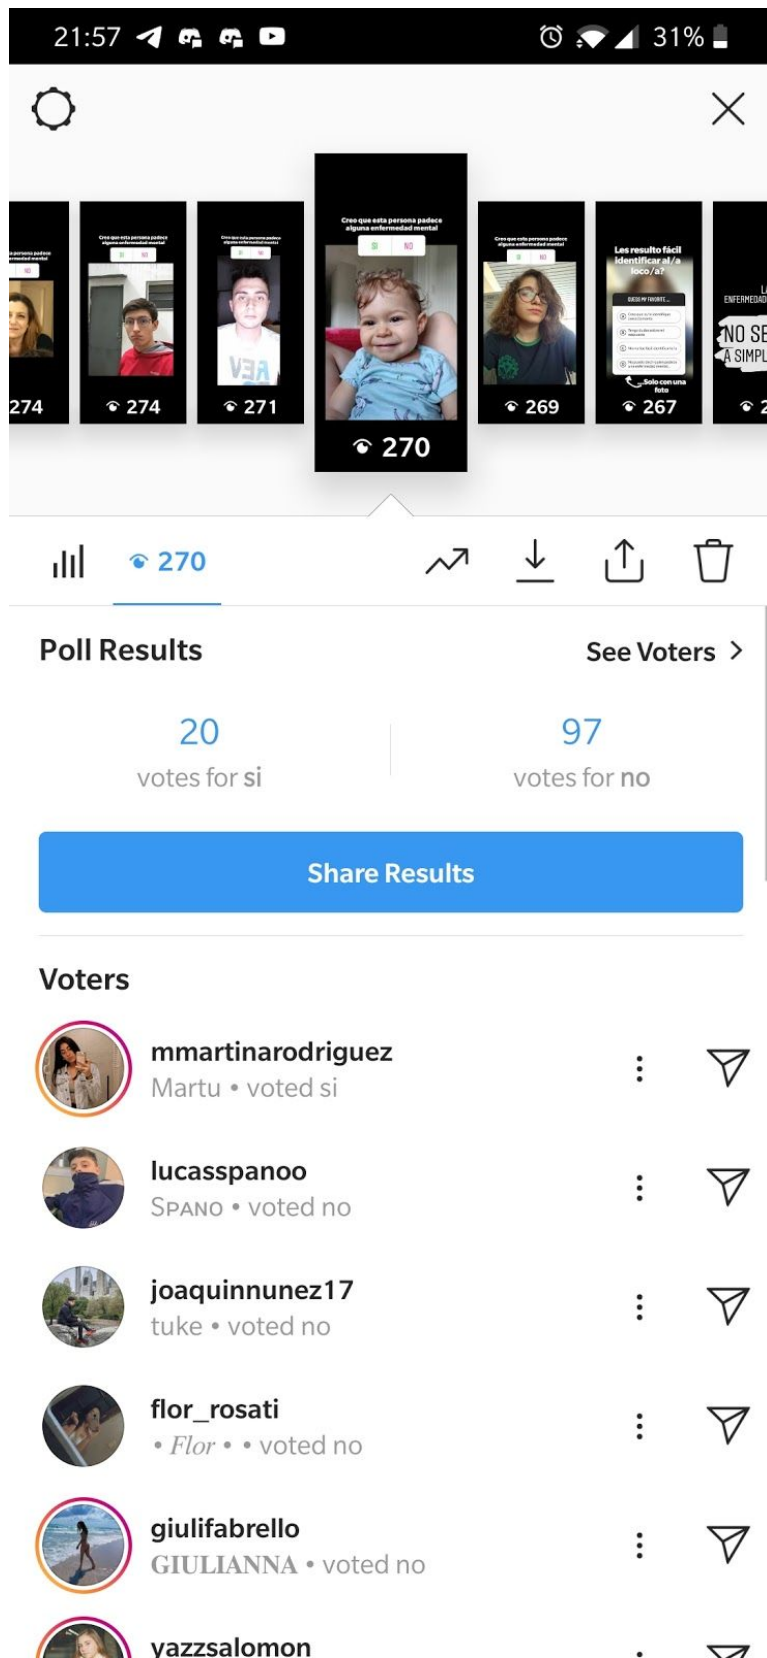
21:57 31%

Creo que esta persona padece alguna enfermedad mental
SI NO
274
274
271
270
269
Les resulto fácil identificar al/a loco/a?
Solo con una foto
267

NO SE
A SIMPL

270

Poll Results
See Voters >

20
votes for si

97
votes for no

Share Results

Voters

mmartinarodriguez
Martu • voted si

lucasspanoo
Spano • voted no

joaquinnunez17
tuke • voted no

flor_rosati
• Flor • • voted no

giulifabrello
GIULIANNA • voted no

yazzsalomon